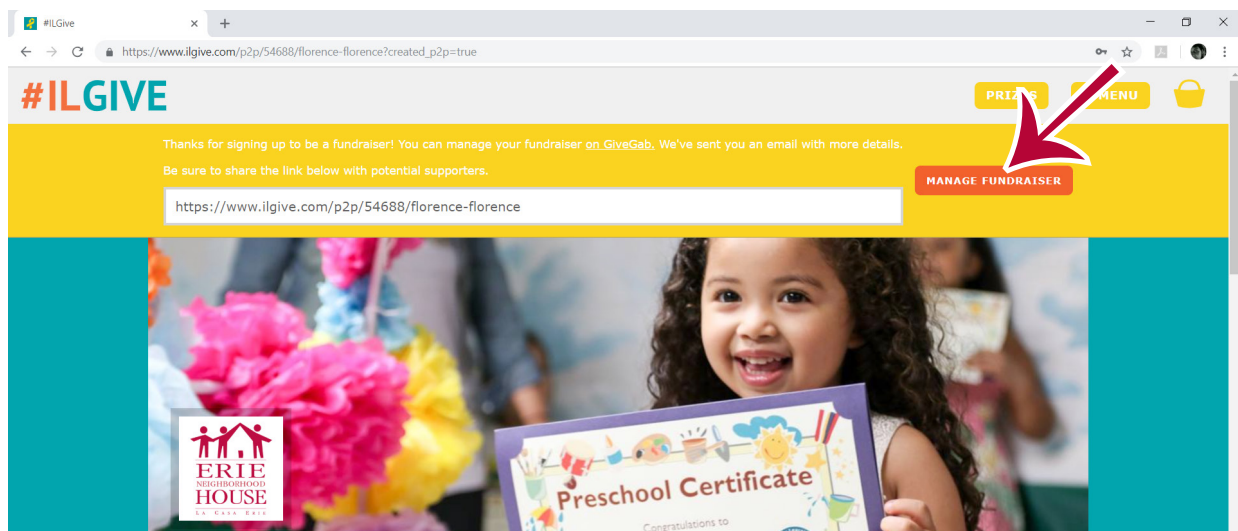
#ILGive

https://www.ilgive.com/p2p/54688/florence-florence?created_p2p=true

#ILGIVE

PRIZES

MENU

Thanks for signing up to be a fundraiser! You can manage your fundraiser on GiveGab. We've sent you an email with more details.

Be sure to share the link below with potential supporters.

https://www.ilgive.com/p2p/54688/florence-florence

MANAGE FUNDRAISER

ERIE NEIGHBORHOOD HOUSE

LA CASA ERIE

Preschool Certificate

Congratulations to